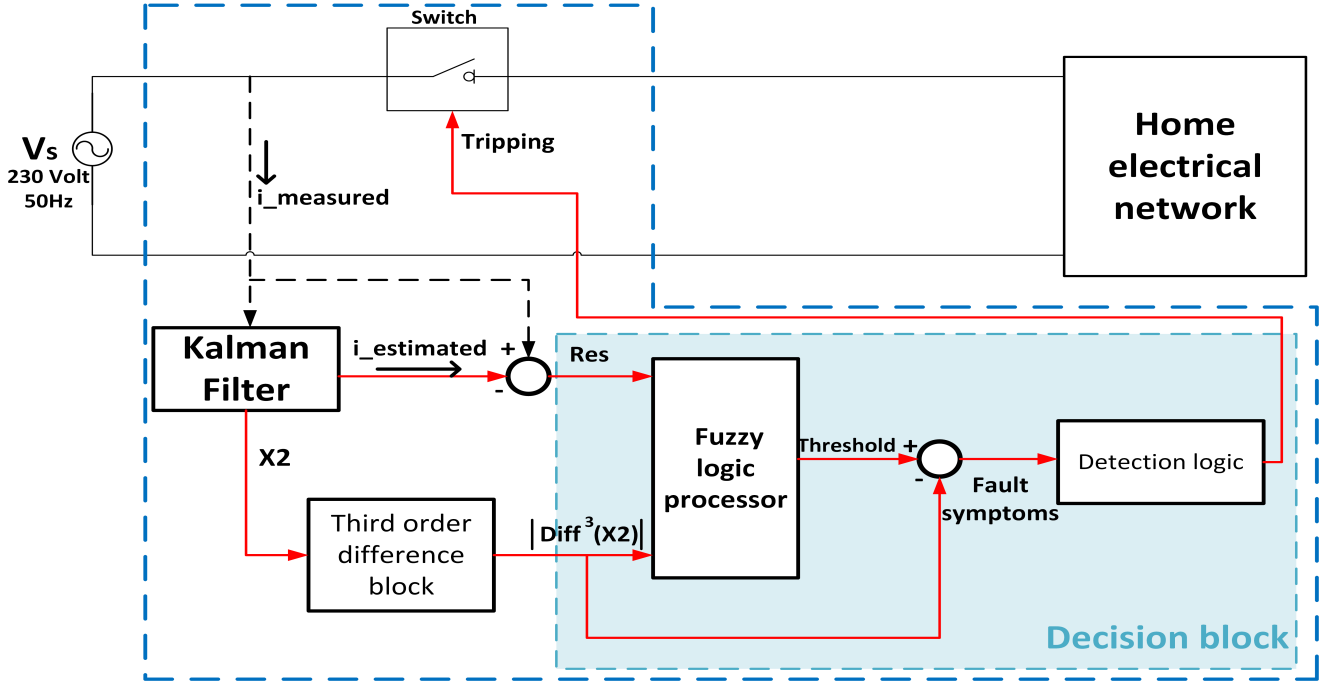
Switch

Vs
230 Volt
50Hz

i_measured

Tripping

Home electrical network

Kalman Filter

i_estimated

+

-

Res

X2

Third order difference block

$|Diff^3(X2)|$

Fuzzy logic processor

Threshold +

-

Fault symptoms

Detection logic

Decision block